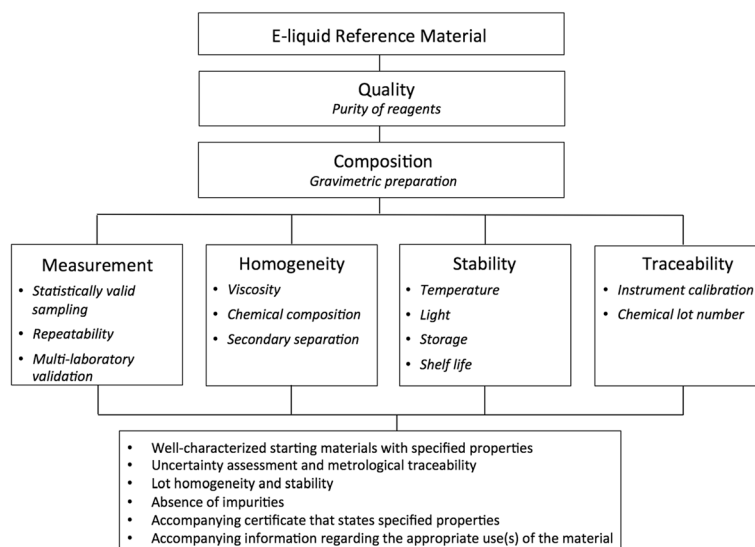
E-liquid Reference Material

Quality
*Purity of reagents*

Composition
*Gravimetric preparation*

Measurement
- *Statistically valid sampling*
- *Repeatability*
- *Multi-laboratory validation*

Homogeneity
- *Viscosity*
- *Chemical composition*
- *Secondary separation*

Stability
- *Temperature*
- *Light*
- *Storage*
- *Shelf life*

Traceability
- *Instrument calibration*
- *Chemical lot number*

- Well-characterized starting materials with specified properties
- Uncertainty assessment and metrological traceability
- Lot homogeneity and stability
- Absence of impurities
- Accompanying certificate that states specified properties
- Accompanying information regarding the appropriate use(s) of the material